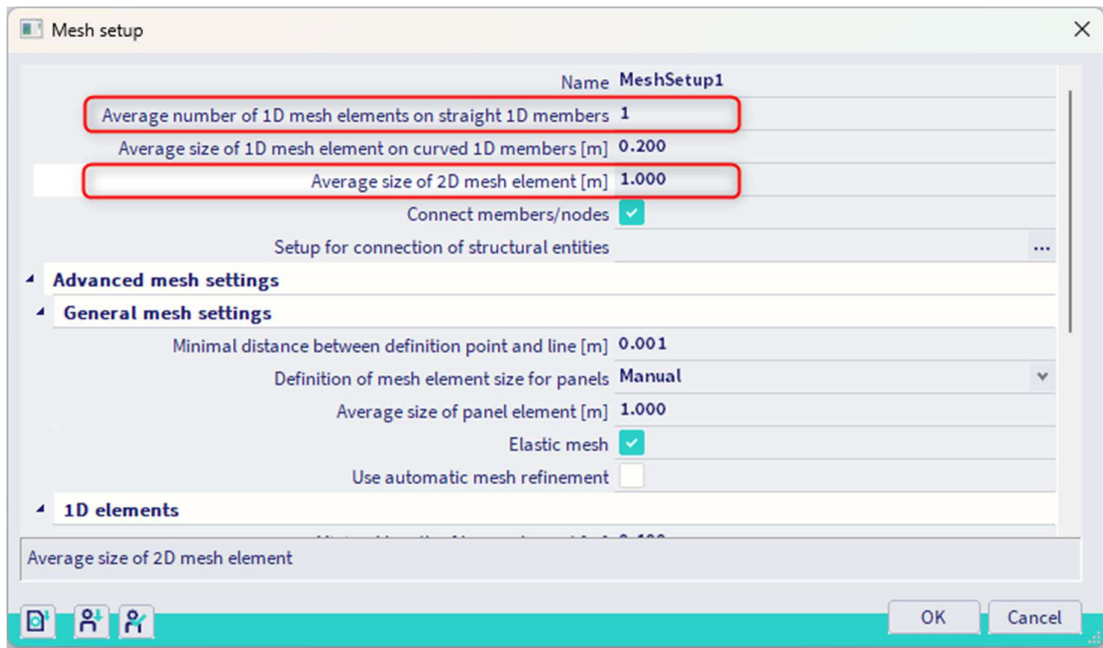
Mesh setup

| | |
|---|---|
| Name | MeshSetup1 |
| Average number of 1D mesh elements on straight 1D members | 1 |
| Average size of 1D mesh element on curved 1D members [m] | 0.200 |
| Average size of 2D mesh element [m] | 1.000 |
| Connect members/nodes | |
| Setup for connection of structural entities | ... |

Advanced mesh settings

General mesh settings

| | |
|---|---|
| Minimal distance between definition point and line [m] | 0.001 |
| Definition of mesh element size for panels | Manual |
| Average size of panel element [m] | 1.000 |
| Elastic mesh | |
| Use automatic mesh refinement | |

1D elements

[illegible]

Average size of 2D mesh element

OK Cancel